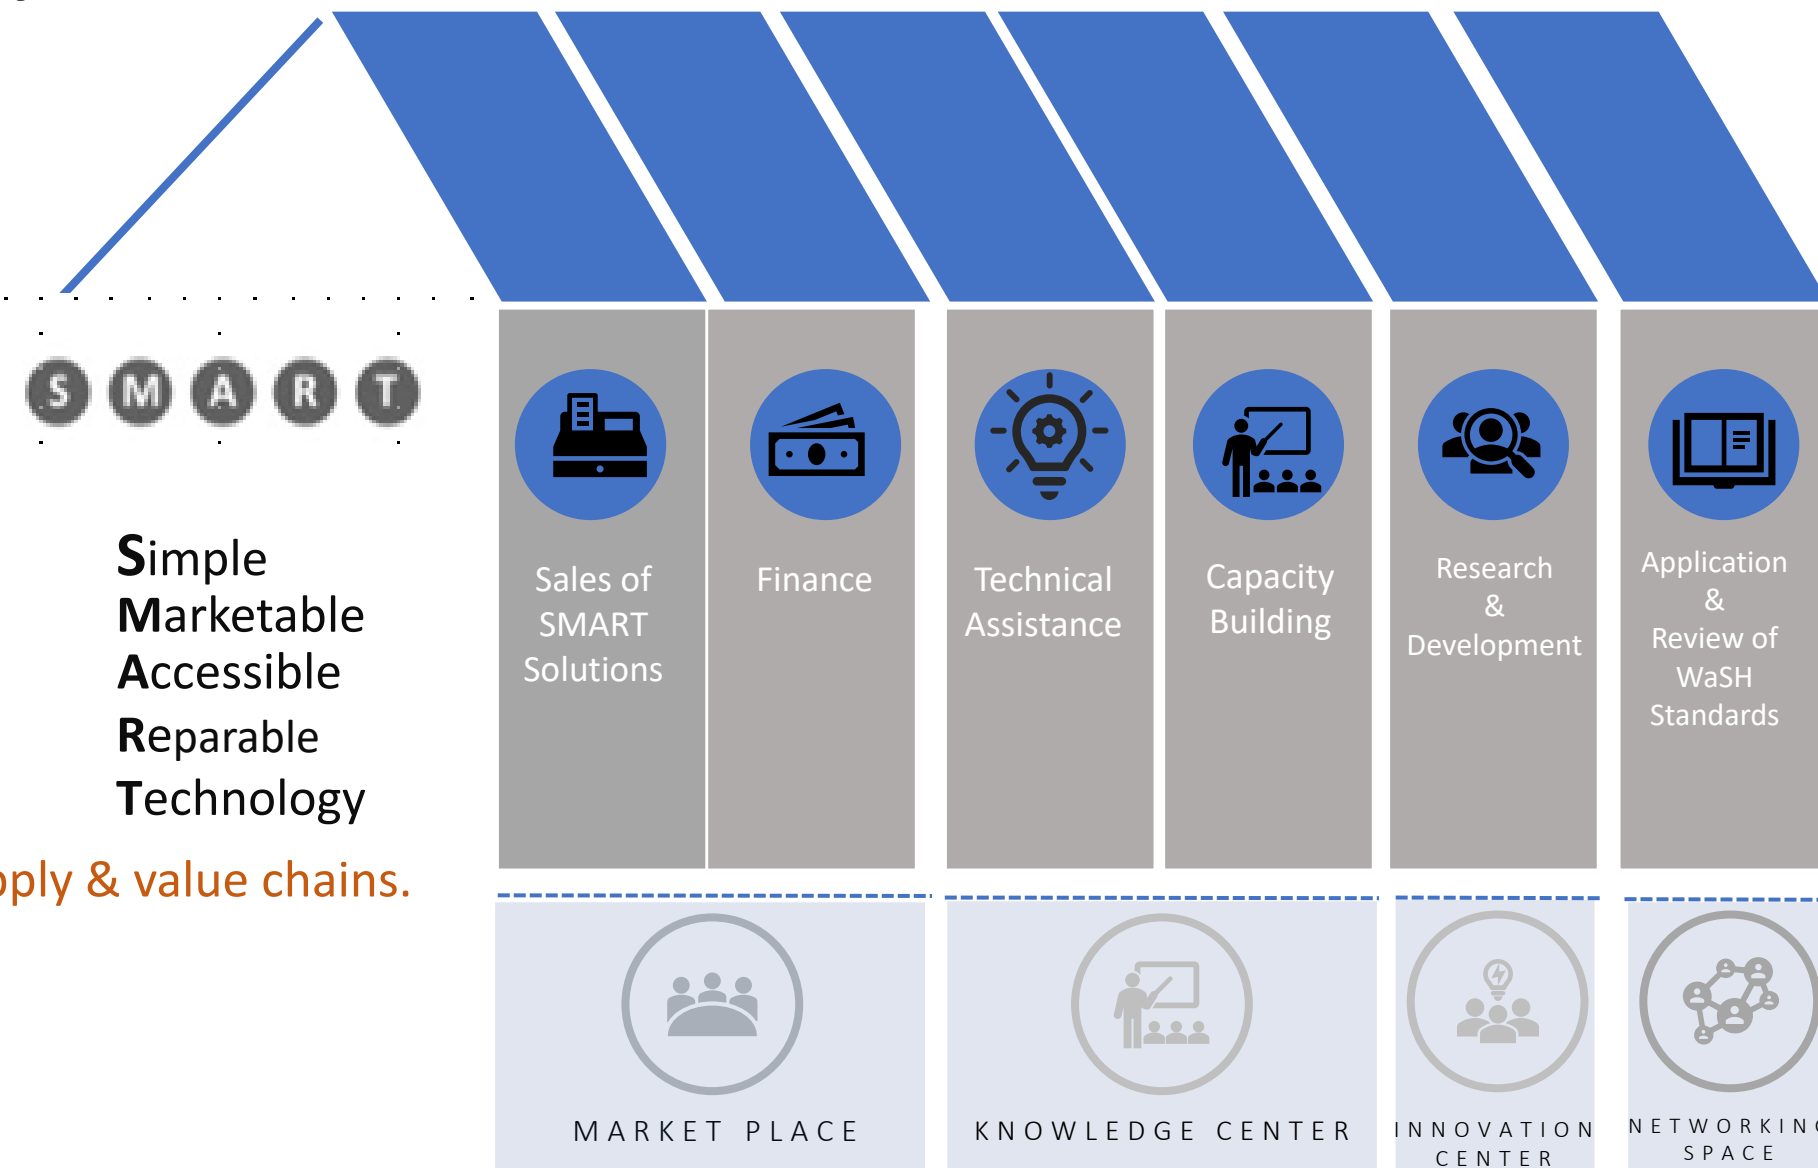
S M A R T

Simple
Marketable
Accessible
Reparable
Technology

pply & value chains.

Sales of SMART Solutions

Finance

Technical Assistance

Capacity Building

Research & Development

Application & Review of WaSH Standards

MARKET PLACE

KNOWLEDGE CENTER

INNOVATION CENTER

NETWORKIN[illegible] SPACE